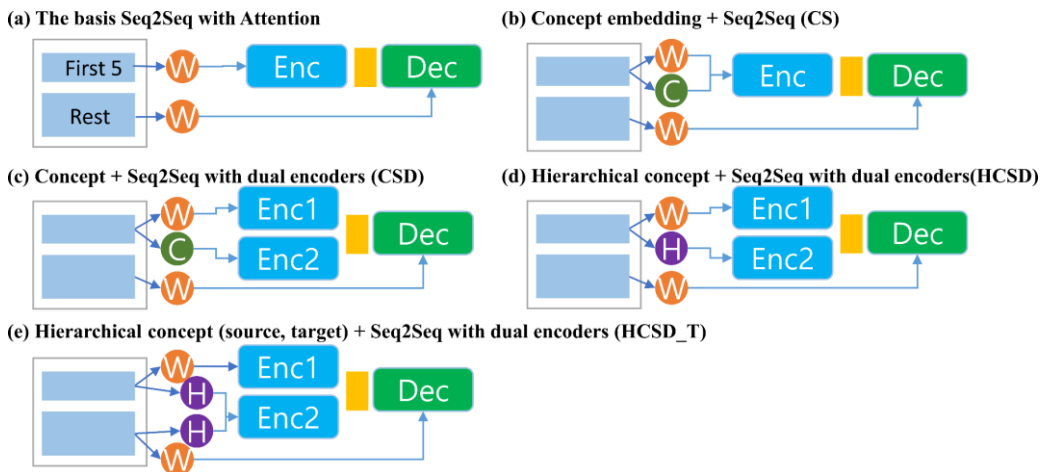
(a) The basis Seq2Seq with Attention

First 5

W

Enc

Dec

Rest

W

(b) Concept embedding + Seq2Seq (CS)

W

C

Enc

Dec

W

(c) Concept + Seq2Seq with dual encoders (CSD)

W

Enc1

C

Enc2

Dec

W

(d) Hierarchical concept + Seq2Seq with dual encoders(HCSD)

W

Enc1

H

Enc2

Dec

W

(e) Hierarchical concept (source, target) + Seq2Seq with dual encoders (HCSD_T)

W

Enc1

H

Enc2

Dec

H

W